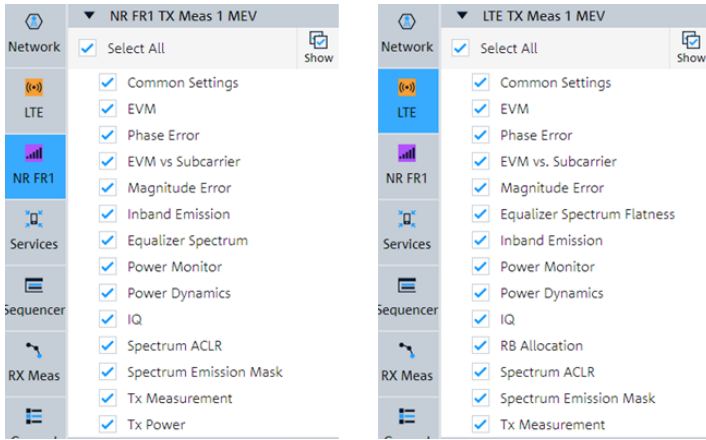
Network
LTE
NR FR1
Services
Sequencer
RX Meas

NR FR1 TX Meas 1 MEV
Select All
Show
Common Settings
EVM
Phase Error
EVM vs Subcarrier
Magnitude Error
Inband Emission
Equalizer Spectrum
Power Monitor
Power Dynamics
IQ
Spectrum ACLR
Spectrum Emission Mask
Tx Measurement
Tx Power

Network
LTE
NR FR1
Services
Sequencer
RX Meas

LTE TX Meas 1 MEV
Select All
Show
Common Settings
EVM
Phase Error
EVM vs. Subcarrier
Magnitude Error
Equalizer Spectrum Flatness
Inband Emission
Power Monitor
Power Dynamics
IQ
RB Allocation
Spectrum ACLR
Spectrum Emission Mask
Tx Measurement